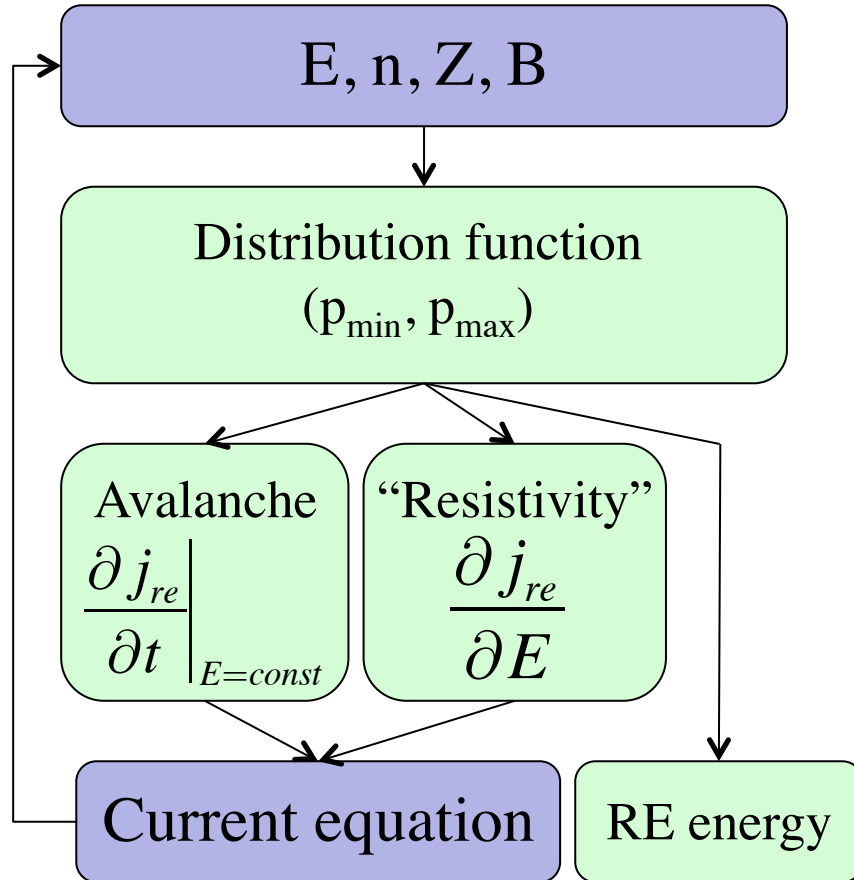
E, n, Z, B

Distribution function
($p_{min}$, $p_{max}$)

Avalanche
$\left.\frac{\partial j_{re}}{\partial t}\right|_{E=const}$

“Resistivity”
$\frac{\partial j_{re}}{\partial E}$

Current equation

RE energy